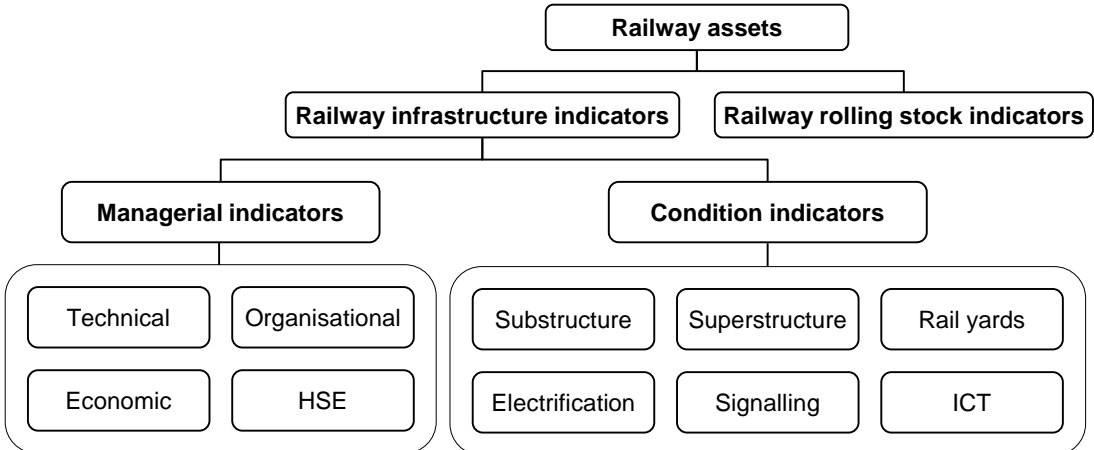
Railway assets

Railway infrastructure indicators

Railway rolling stock indicators

Managerial indicators

Condition indicators

Technical

Organisational

Economic

HSE

Substructure

Superstructure

Rail yards

Electrification

Signalling

ICT